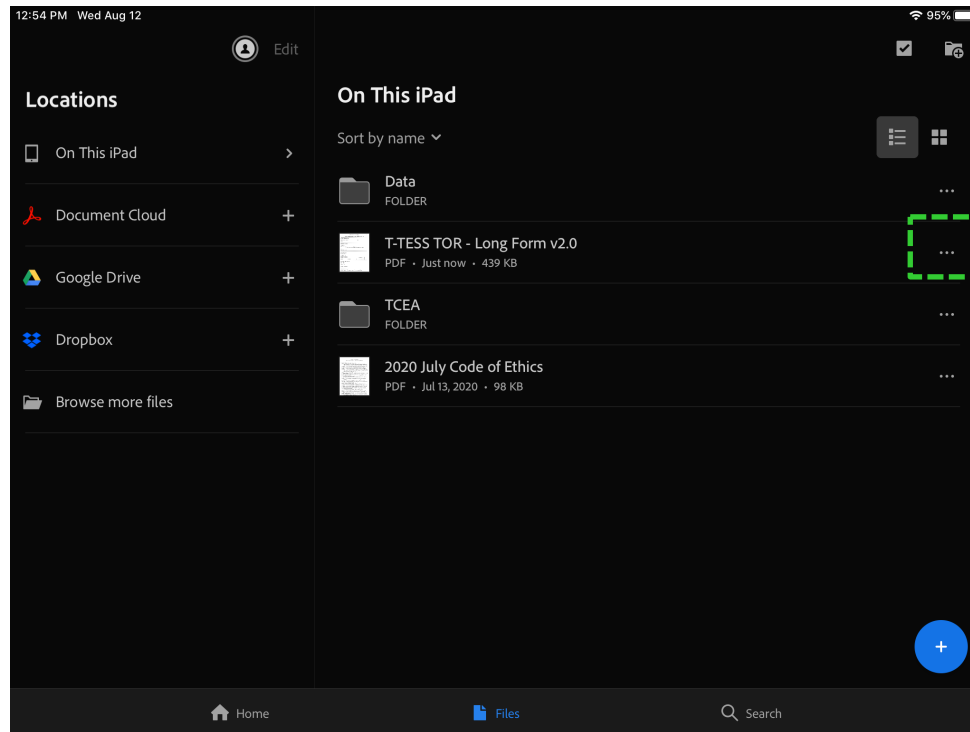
12:54 PM Wed Aug 12

95%

Edit

Locations

On This iPad

Document Cloud

Google Drive

Dropbox

Browse more files

On This iPad

Sort by name

Data
FOLDER

T-TESS TOR - Long Form v2.0
PDF • Just now • 439 KB

TCEA
FOLDER

2020 July Code of Ethics
PDF • Jul 13, 2020 • 98 KB

Home

Files

Search